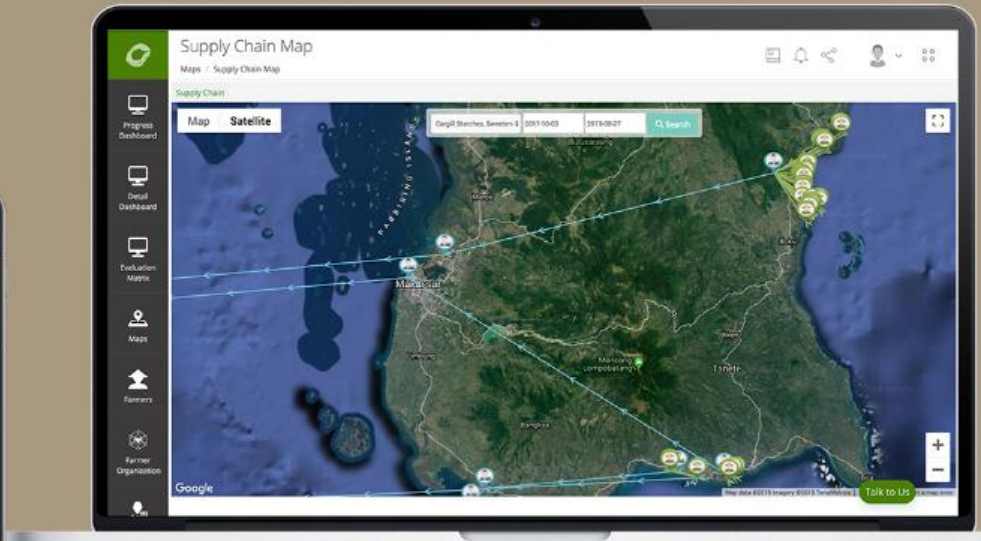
Supply Chain Map

Maps / Supply Chain Map

Supply Chain

Progress Dashboard

Detail Dashboard

Evaluation Matrix

Maps

Farmers

Farmer Organization

Map

Satellite

Cargill Starches, Sweeten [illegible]

2017-10-03

2019-08-27

Search

Makassar

Tanete

Google

+

−

Map data ©2019 Imagery ©2019 TerraMetrics

Talk to Us